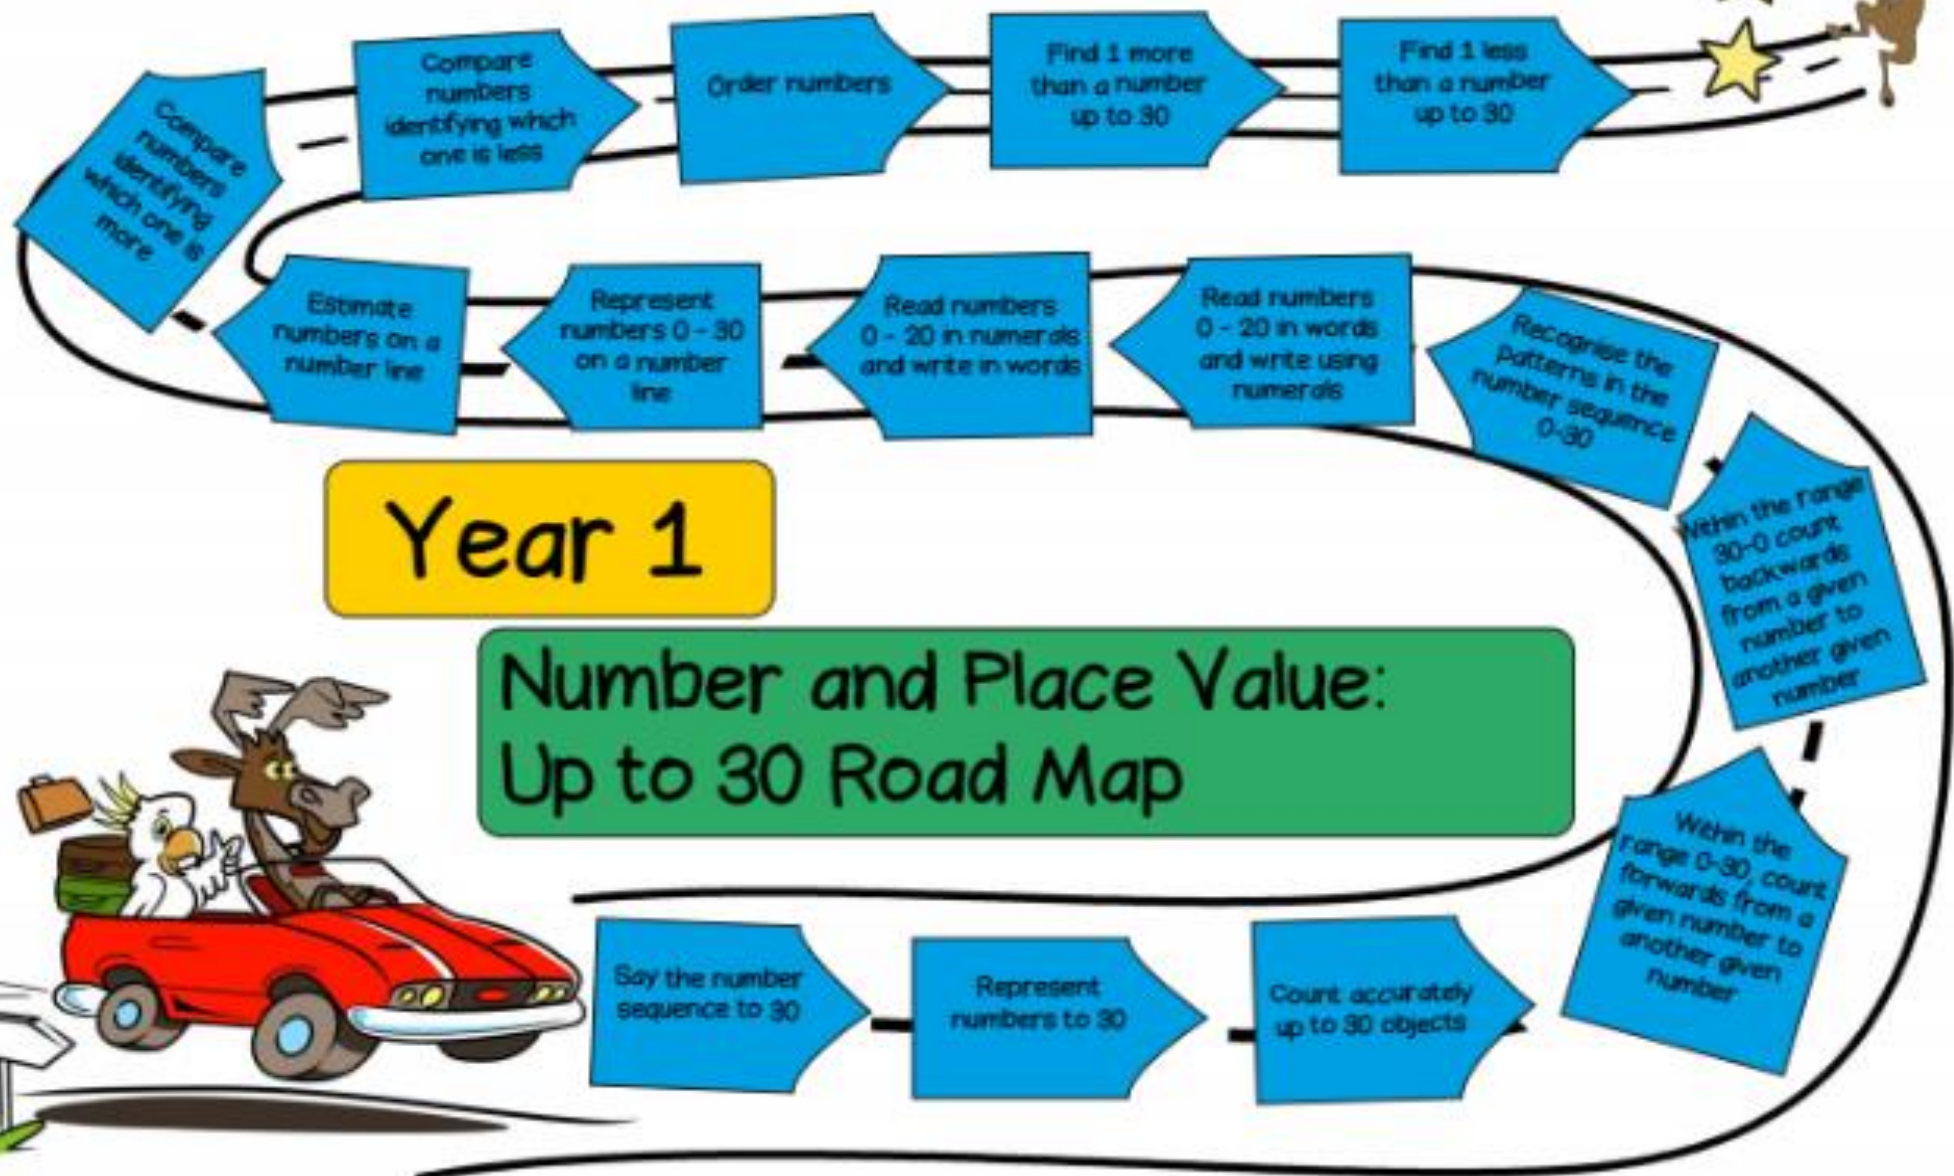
Year 1

Number and Place Value: Up to 30 Road Map

Say the number sequence to 30

Represent numbers to 30

Count accurately up to 30 objects

Within the range 0-30, count forwards from a given number to another given number

Within the range 30-0 count backwards from a given number to another given number

Recognise the Patterns in the number sequence 0-30

Read numbers 0 - 20 in words and write using numerals

Read numbers 0 - 20 in numerals and write in words

Represent numbers 0 - 30 on a number line

Estimate numbers on a number line

Compare numbers identifying which one is more

Compare numbers identifying which one is less

Order numbers

Find 1 more than a number up to 30

Find 1 less than a number up to 30